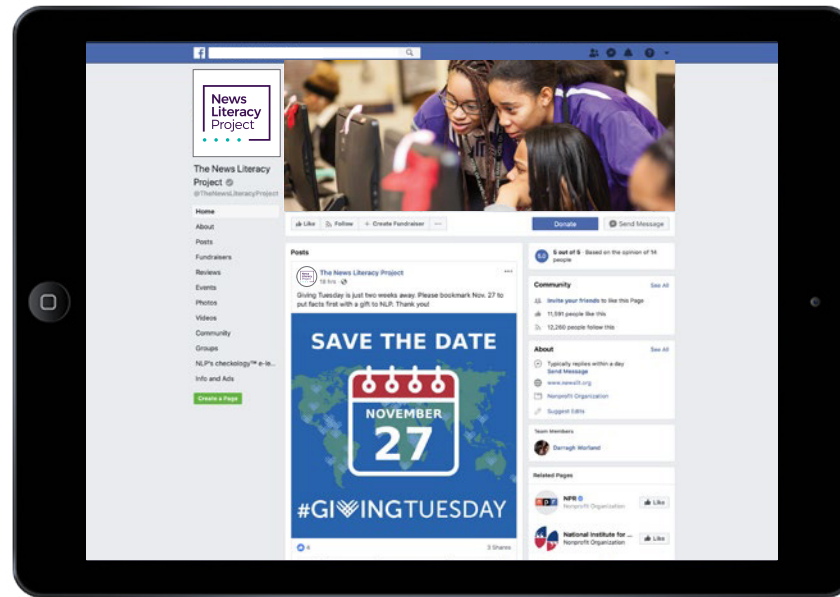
News Literacy Project

The News Literacy Project
@TheNewsLiteracyProject

Home
About
Posts
Fundraisers
Reviews
Events
Photos
Videos
Community
Groups
NLP's checkology™ e-le...
Info and Ads

Create a Page

Like
Follow
Create Fundraiser
...

Donate
Send Message

Posts

The News Literacy Project
19 hrs

Giving Tuesday is just two weeks away. Please bookmark Nov. 27 to put facts first with a gift to NLP. Thank you!

SAVE THE DATE
NOVEMBER
27
#GIVINGTUESDAY

4
3 Shares

5.0
5 out of 5 · Based on the opinion of 14 people

Community
See All
Invite your friends to like this Page
11,591 people like this
12,260 people follow this

About
See All
Typically replies within a day
Send Message
www.newslit.org
Nonprofit Organization
Suggest Edits

Team Members
Darragh Worland

Related Pages
NPR
Nonprofit Organization
Like
National Institute for ...
Nonprofit Organization
Like